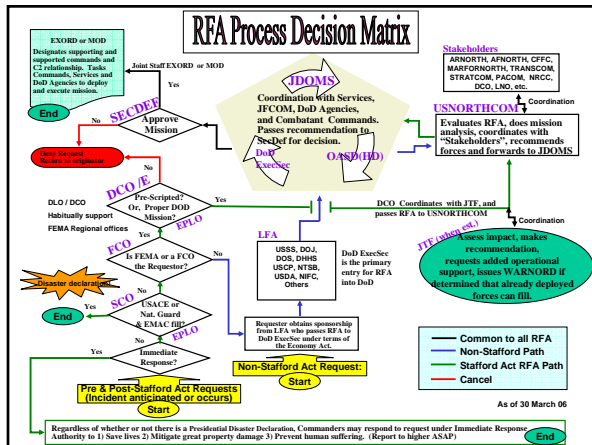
RFA Process Decision Matrix

EXORD or MOD
Designates supporting and supported commands and C2 relationship. Tasks Commands, Services and DoD Agencies to deploy and execute mission.

Joint Staff EXORD or MOD

Yes

End

SECDEF

Approve Mission

No

Deny Request Return to originator

JDOMS

Coordination with Services, JFCOM, DoD Agencies, and Combatant Commands. Passes recommendation to SecDef for decision.

DoD ExecSec

OASD(HD)

Stakeholders
ARNORTH, AFNORTH, CFFC, MARFORNORTH, TRANSCOM, STRATCOM, PACOM, NRCC, DCO, LNO, etc.

Coordination

USNORTHCOM

Evaluates RFA, does mission analysis, coordinates with "Stakeholders", recommends forces and forwards to JDOMS

DCO /E

DLO / DCO Habitually support FEMA Regional offices

Pre-Scripted? Or, Proper DOD Mission?

Yes

No

EPLO

DCO Coordinates with JTF, and passes RFA to USNORTHCOM

Coordination

JTF (when est.)

Assess impact, makes recommendation, requests added operational support, issues WARNORD if determined that already deployed forces can fill.

FCO

Is FEMA or a FCO the Requestor?

Yes

No

LFA

USSS, DOJ, DOS, DHHS USCP, NTSB, USDA, NIFC, Others

DoD ExecSec is the primary entry for RFA into DoD

Disaster declaration

SCO

USACE or Nat. Guard & EMAC fill?

Yes

No

EPLO

End

Requester obtains sponsorship from LFA who passes RFA to DoD ExecSec under terms of the Economy Act.

Non-Stafford Act Request:

Start

Yes

Immediate Response?

No

Pre & Post-Stafford Act Requests (Incident anticipated or occurs)

Start

Common to all RFA
Non-Stafford Path
Stafford Act RFA Path
Cancel

As of 30 March 06

Regardless of whether or not there is a Presidential Disaster Declaration, Commanders may respond to request under Immediate Response Authority to 1) Save lives 2) Mitigate great property damage 3) Prevent human suffering. (Report to higher ASAP)

End